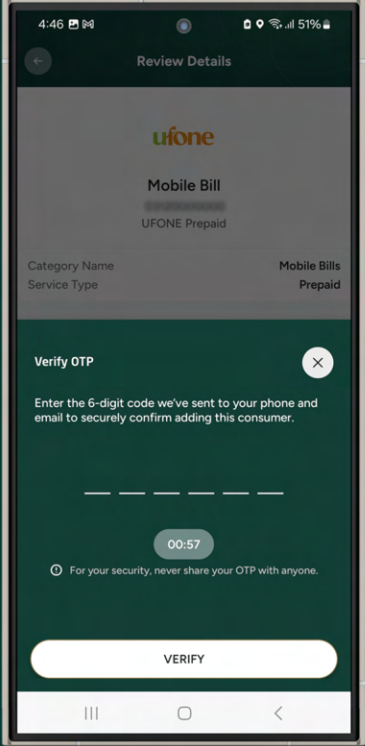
4:46 51%

Review Details

ufone

Mobile Bill

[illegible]

UFONE Prepaid

Category Name Mobile Bills

Service Type Prepaid

Verify OTP

Enter the 6-digit code we've sent to your phone and email to securely confirm adding this consumer.

00:57

For your security, never share your OTP with anyone.

VERIFY